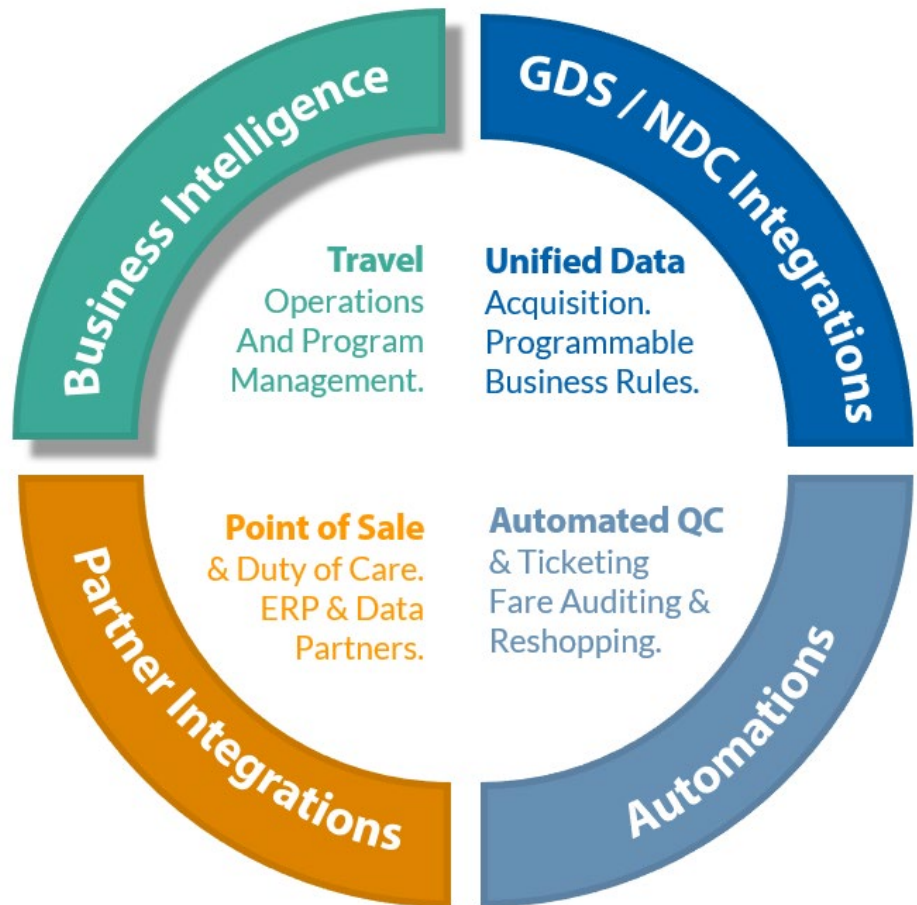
Business Intelligence

Travel
Operations And Program Management.

GDS / NDC Integrations

Unified Data
Acquisition. Programmable Business Rules.

Partner Integrations

Point of Sale
& Duty of Care. ERP & Data Partners.

Automations

Automated QC
& Ticketing Fare Auditing & Reshopping.